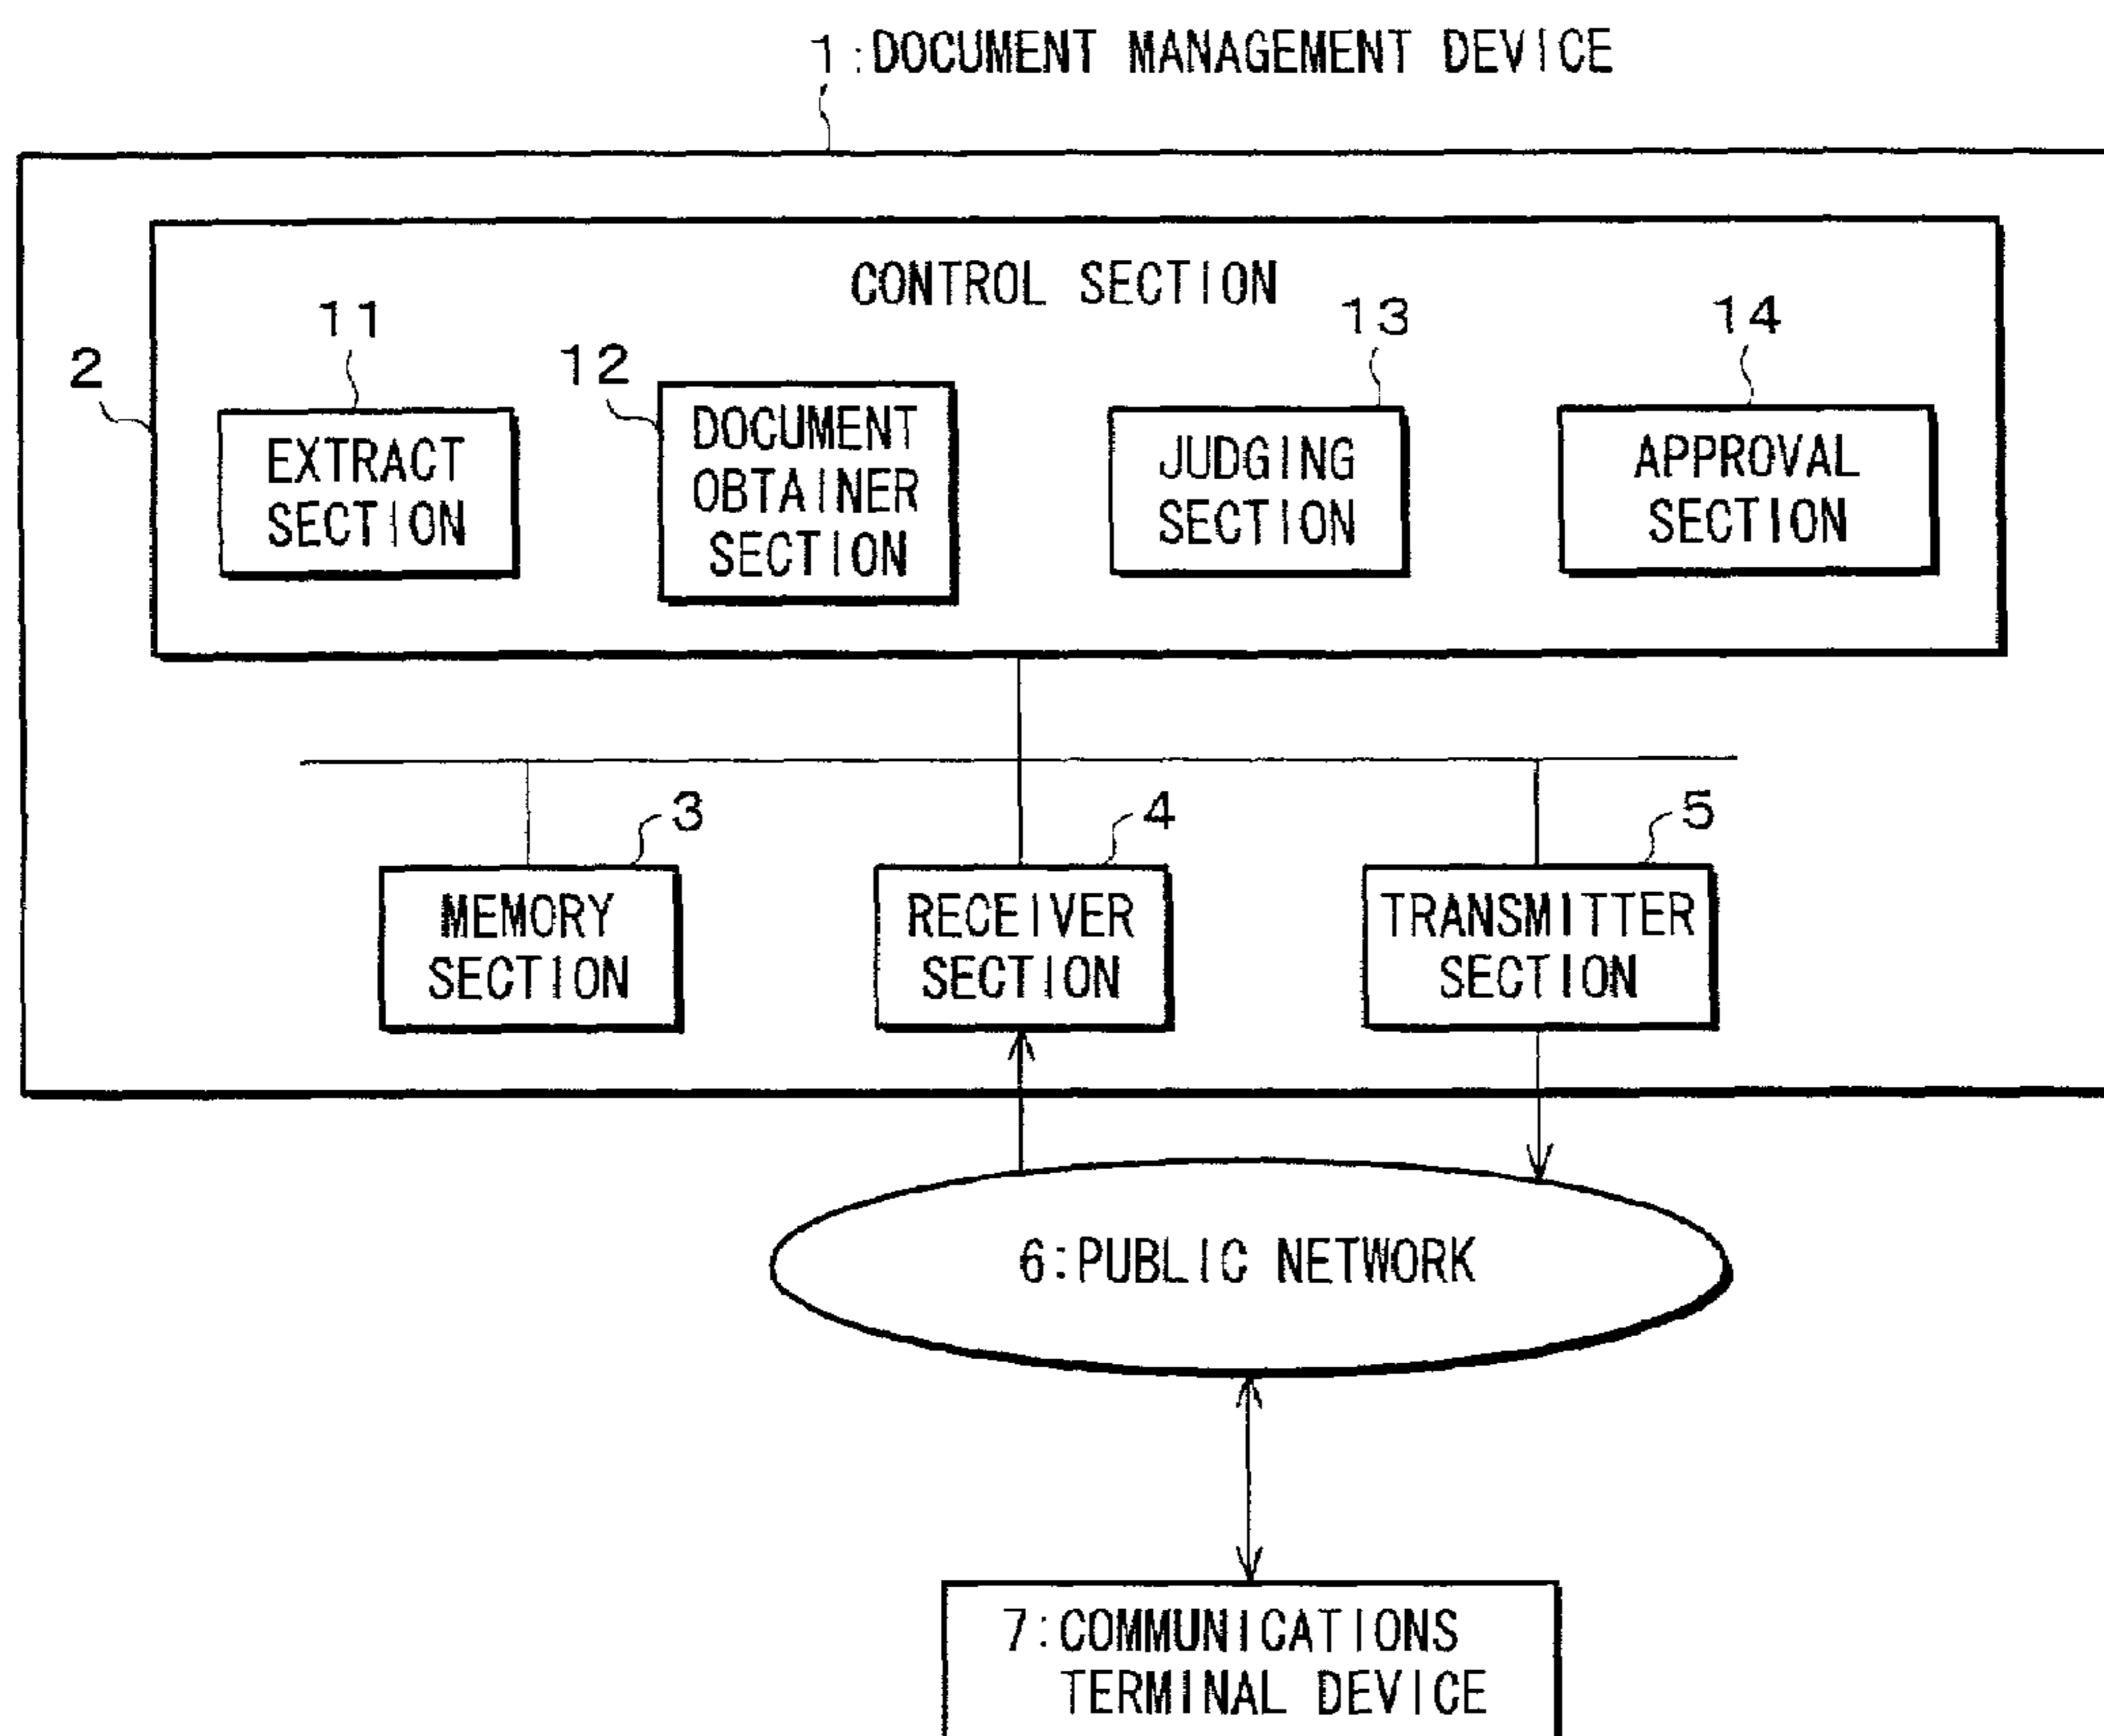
1:DOCUMENT MANAGEMENT DEVICE

CONTROL SECTION

2

11
EXTRACT SECTION

12
DOCUMENT OBTAINER SECTION

13
JUDGING SECTION

14
APPROVAL SECTION

3
MEMORY SECTION

4
RECEIVER SECTION

5
TRANSMITTER SECTION

6:PUBLIC NETWORK

7:COMMUNICATIONS TERMINAL DEVICE